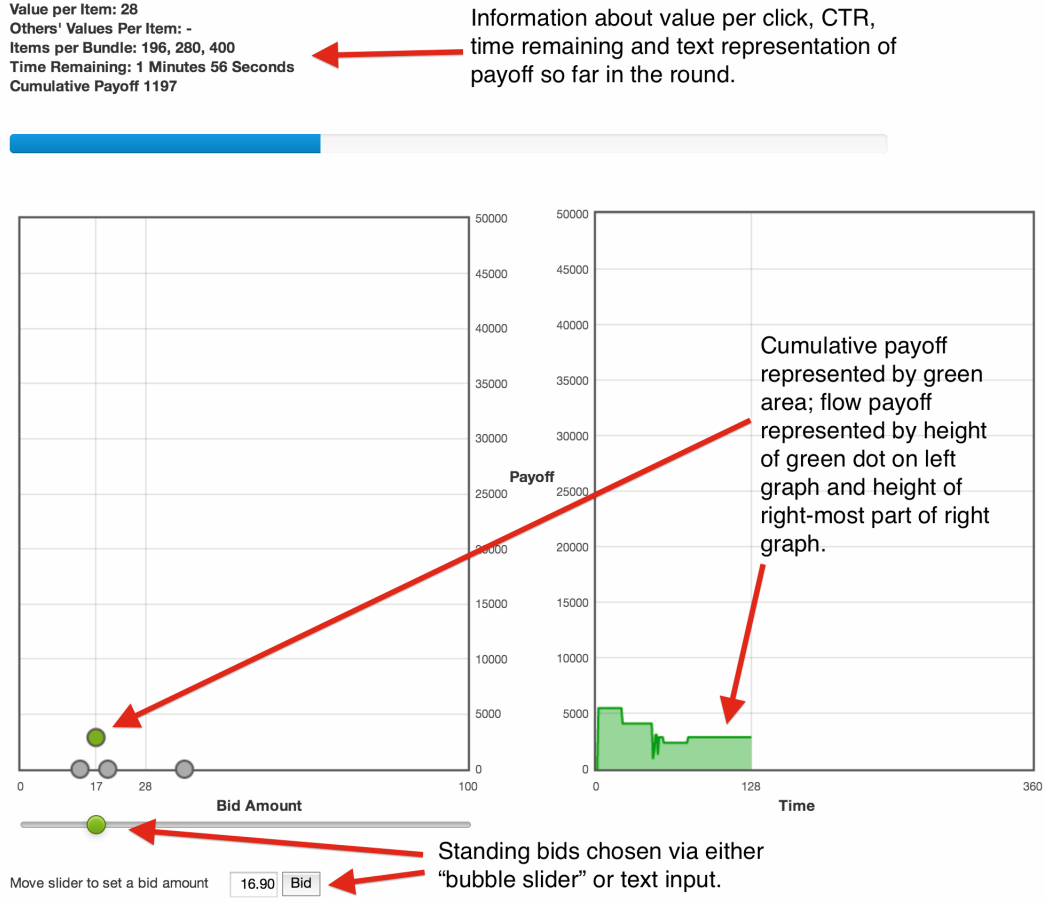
Value per Item: 28
Others' Values Per Item: -
Items per Bundle: 196, 280, 400
Time Remaining: 1 Minutes 56 Seconds
Cumulative Payoff 1197

Information about value per click, CTR, time remaining and text representation of payoff so far in the round.

50000
45000
40000
35000
30000
25000
20000
15000
10000
5000
0

0 17 28 100
Bid Amount

Payoff

50000
45000
40000
35000
30000
25000
20000
15000
10000
5000
0

0 128 360
Time

Cumulative payoff represented by green area; flow payoff represented by height of green dot on left graph and height of right-most part of right graph.

Standing bids chosen via either "bubble slider" or text input.

Move slider to set a bid amount 16.90 Bid